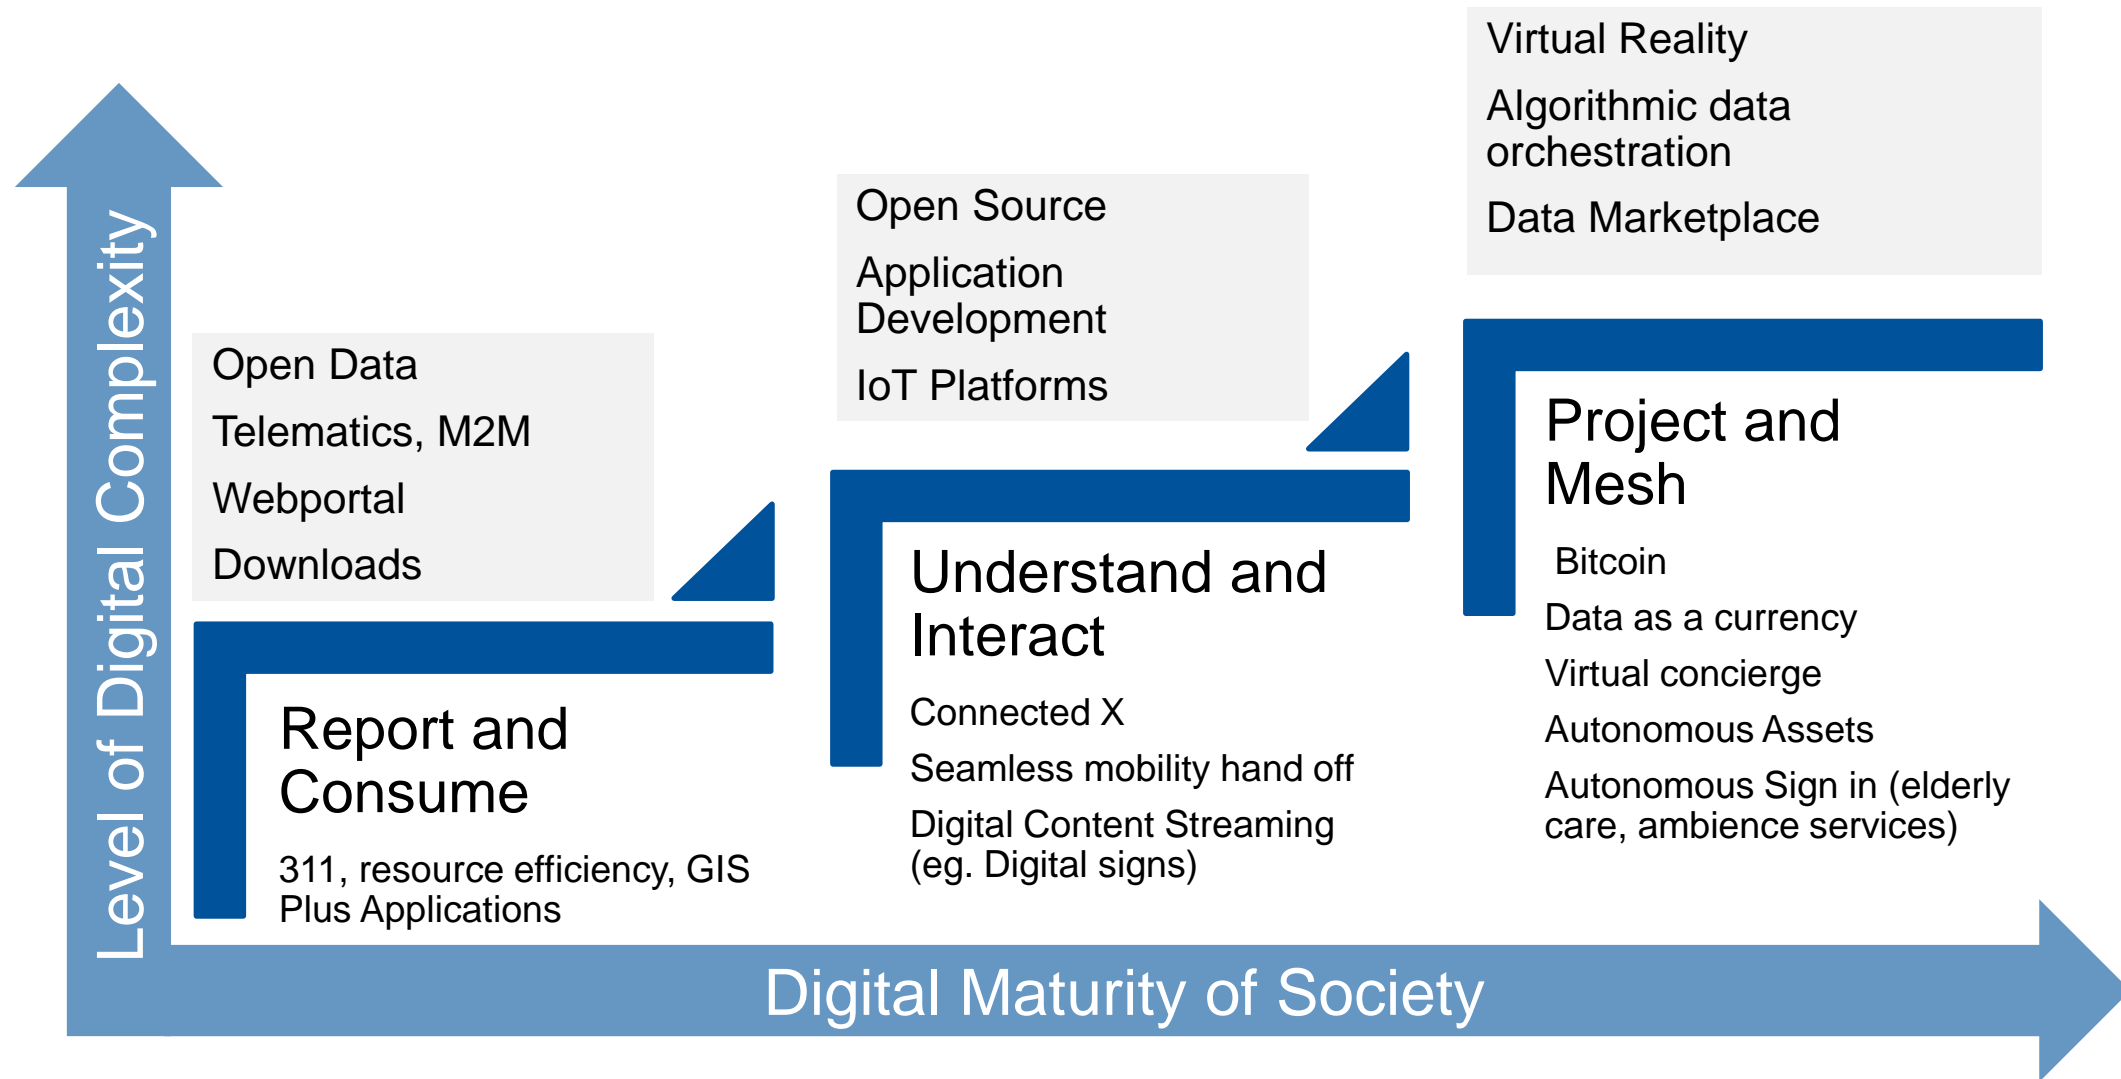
Level of Digital Complexity

Open Data

Telematics, M2M

Webportal

Downloads

Report and Consume

311, resource efficiency, GIS Plus Applications

Open Source

Application Development

IoT Platforms

Understand and Interact

Connected X

Seamless mobility hand off

Digital Content Streaming (eg. Digital signs)

Virtual Reality

Algorithmic data orchestration

Data Marketplace

Project and Mesh

Bitcoin

Data as a currency

Virtual concierge

Autonomous Assets

Autonomous Sign in (elderly care, ambience services)

Digital Maturity of Society